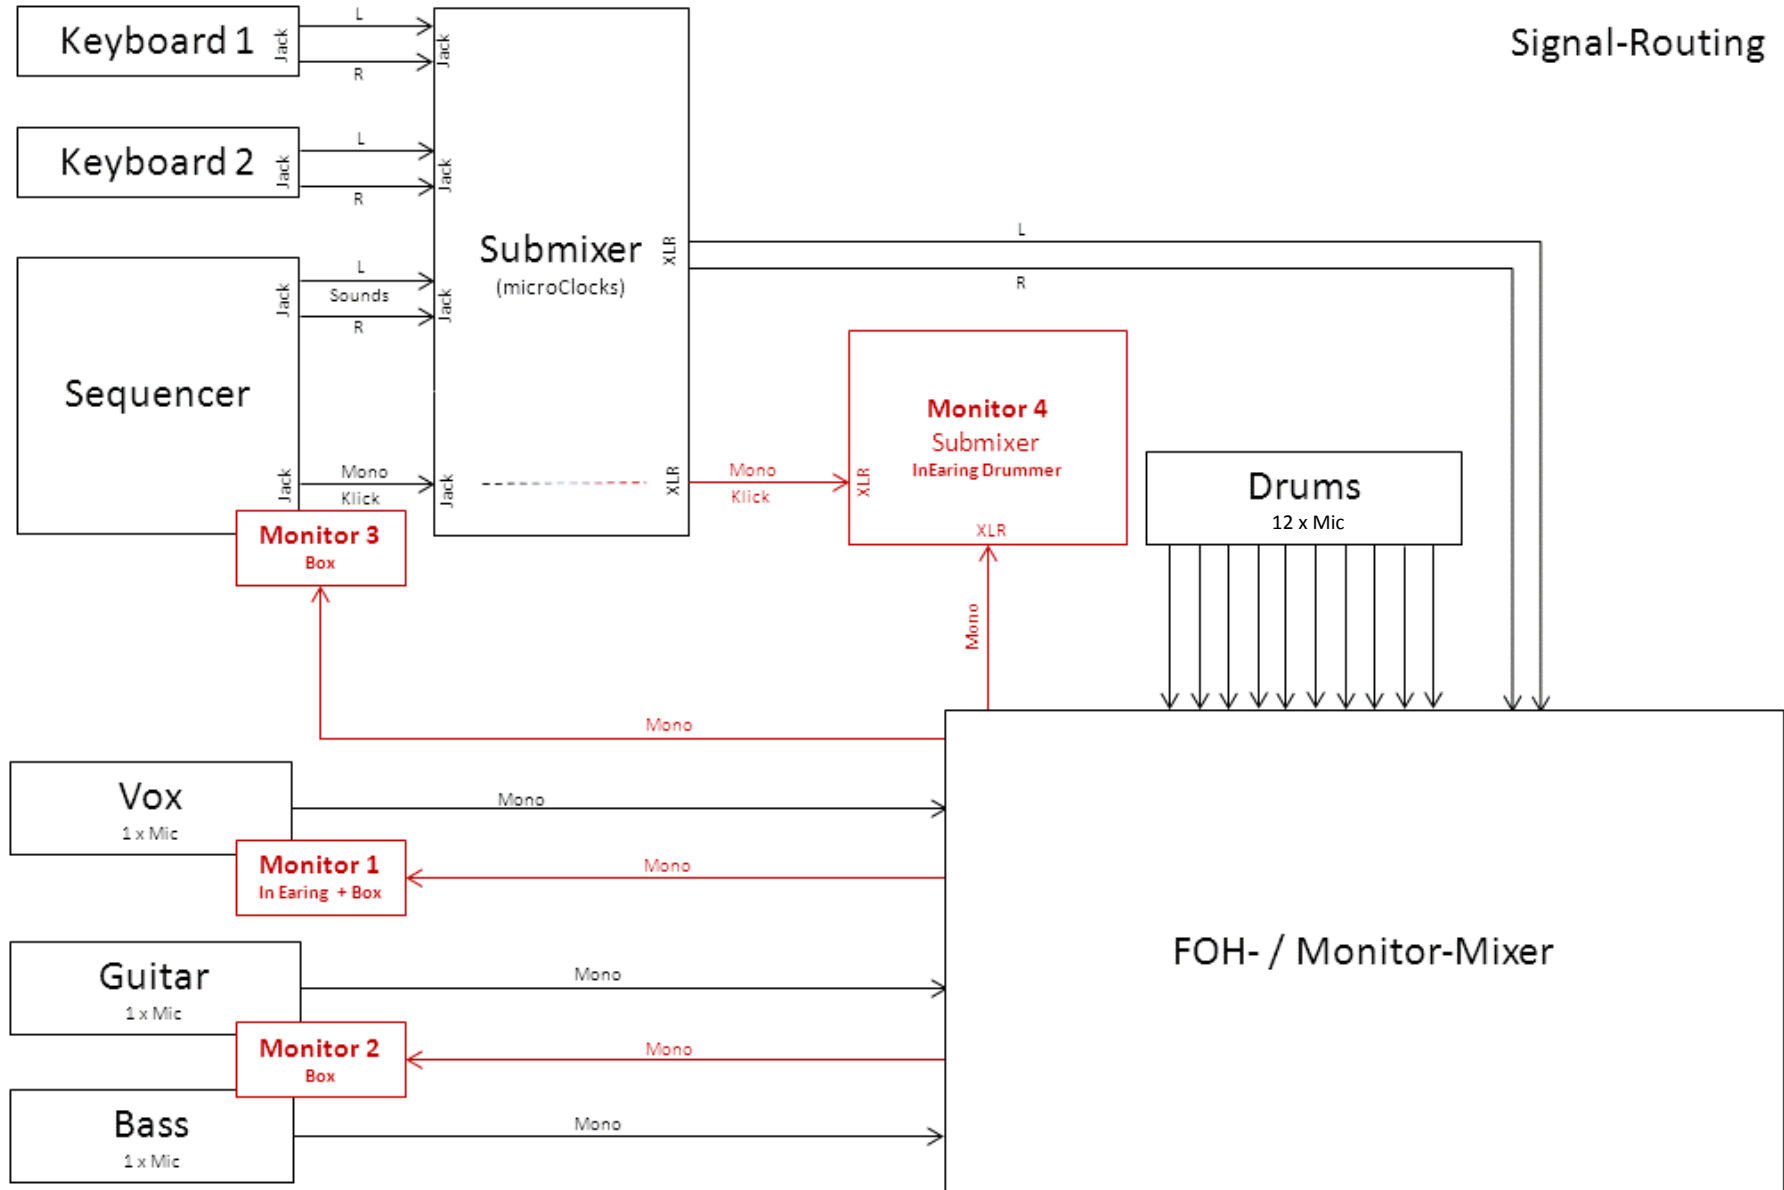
Signal-Routing

Keyboard 1 Jack
L
R
Jack

Keyboard 2 Jack
L
R
Jack

Sequencer
Jack
L
Sounds
R
Jack

Jack
Mono
Klick
Jack

Submixer
(microClocks)
XLR
L
R

XLR
Mono
Klick
XLR

Monitor 4
Submixer
InEaring Drummer
XLR

Mono

Drums
12 x Mic

Monitor 3
Box

Mono

Vox
1 x Mic
Mono

Monitor 1
In Earing + Box
Mono

Guitar
1 x Mic
Mono

Monitor 2
Box
Mono

Bass
1 x Mic
Mono

FOH- / Monitor-Mixer